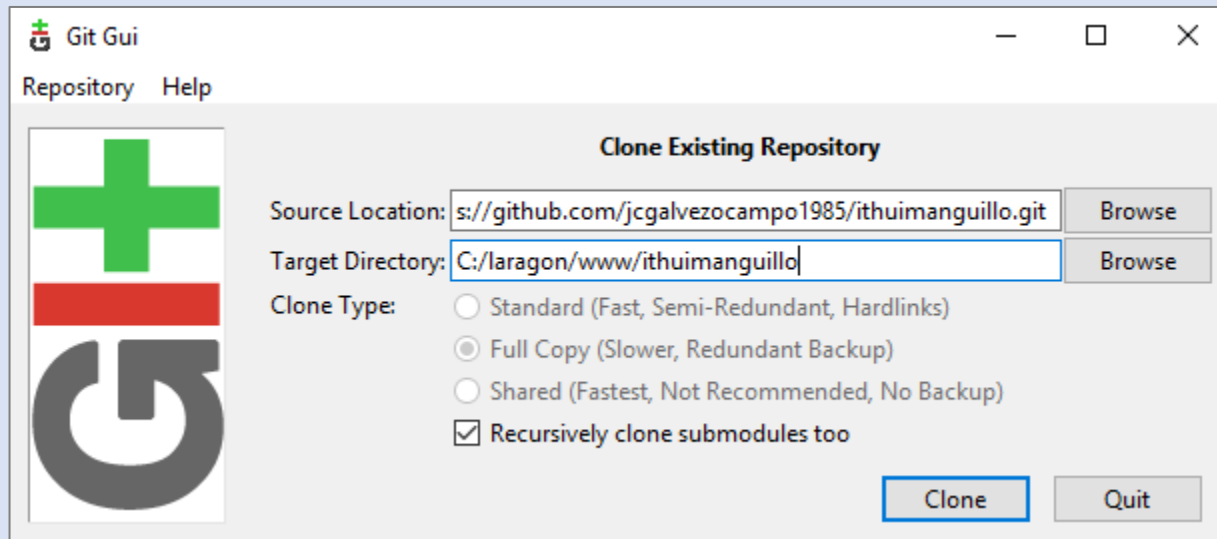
Git Gui

Repository Help

Clone Existing Repository

Source Location: s://github.com/jcgalvezocampo1985/ithuimanguillo.git Browse

Target Directory: C:/laragon/www/ithuimanguillo Browse

Clone Type:
Standard (Fast, Semi-Redundant, Hardlinks)
Full Copy (Slower, Redundant Backup)
Shared (Fastest, Not Recommended, No Backup)

Recursively clone submodules too

Clone Quit